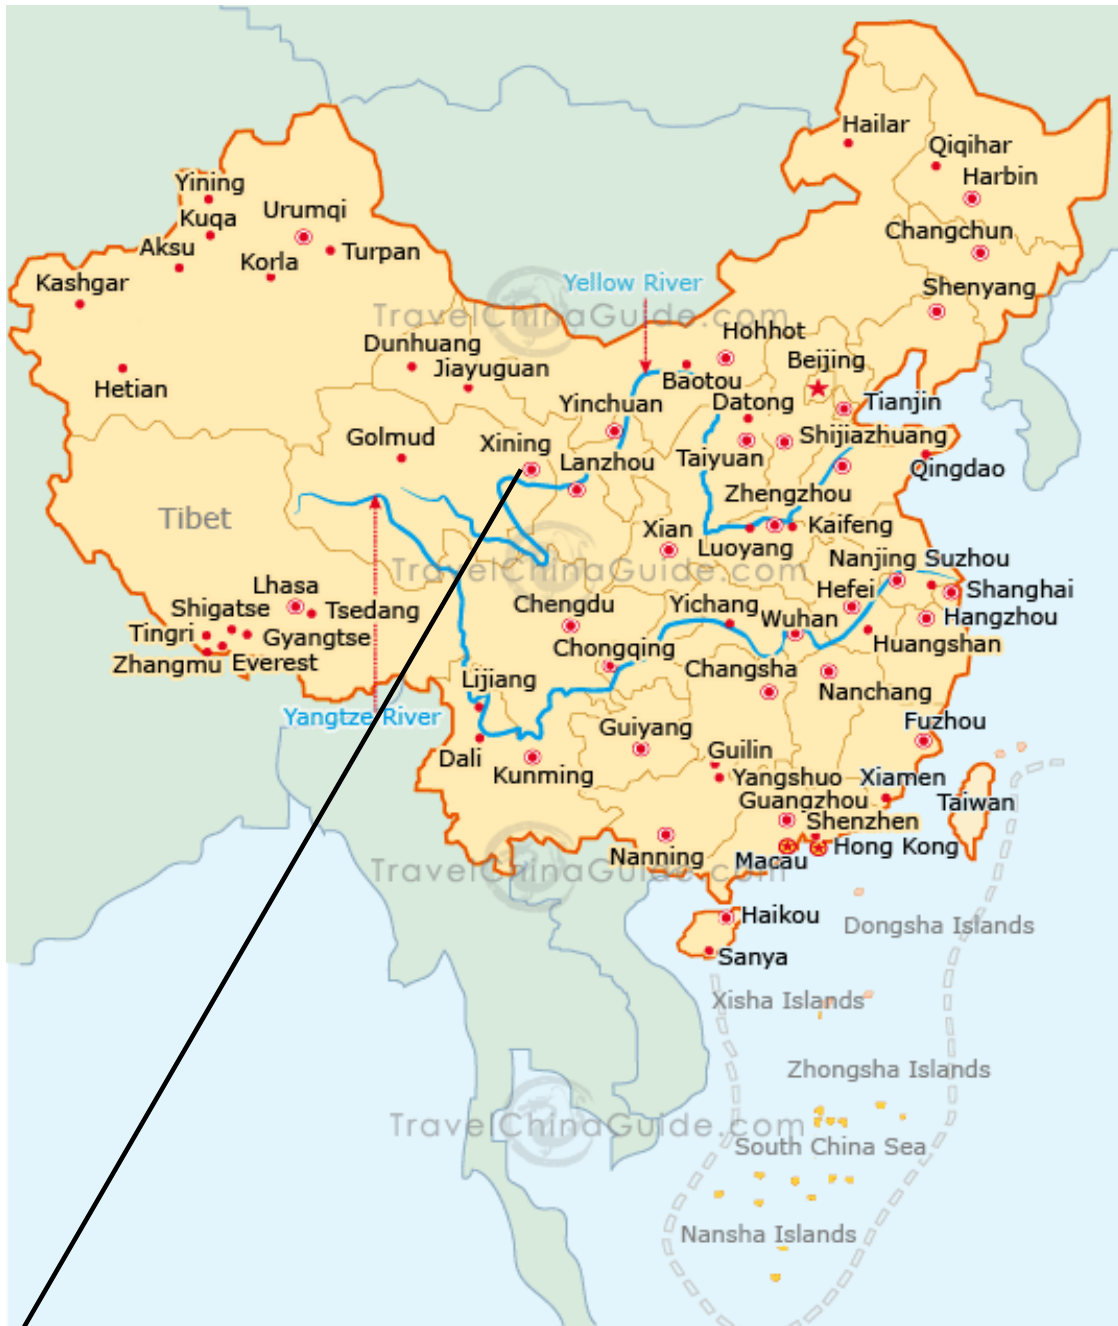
Hailar
Qiqihar
Harbin
Changchun
Shenyang
Yining
Kuqa
Urumqi
Aksu
Turpan
Korla
Kashgar
Hetian
Yellow River
TravelChinaGuide.com
Hohhot
Dunhuang
Jiayuguan
Baotou
Beijing
Yinchuan
Datong
Tianjin
Golmud
Xining
Shijiazhuang
Lanzhou
Taiyuan
Qingdao
Tibet
Zhengzhou
Xian
Kaifeng
Luoyang
TravelChinaGuide.com
Nanjing
Suzhou
Lhasa
Hefei
Shanghai
Shigatse
Tsedang
Chengdu
Yichang
Hangzhou
Tingri
Gyangtse
Wuhan
Zhangmu
Everest
Chongqing
Huangshan
Changsha
Lijiang
Nanchang
Yangtze River
Fuzhou
Guiyang
Dali
Guilin
Kunming
Yangshuo
Xiamen
Guangzhou
Taiwan
Shenzhen
Hong Kong
Nanning
Macau
TravelChinaGuide.com
Haikou
Dongsha Islands
Sanya
Xisha Islands
Zhongsha Islands
TravelChinaGuide.com
South China Sea
Nansha Islands